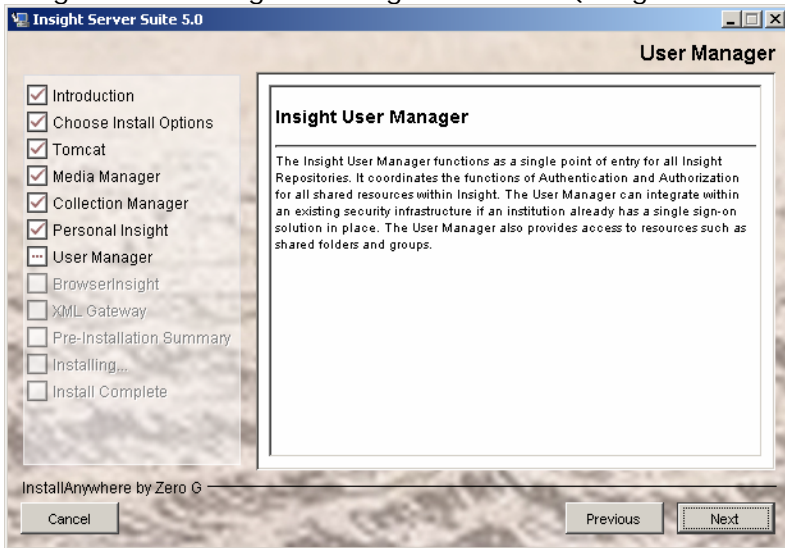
Insight Server Suite 5.0

User Manager

Introduction
Choose Install Options
Tomcat
Media Manager
Collection Manager
Personal Insight
User Manager
BrowserInsight
XML Gateway
Pre-Installation Summary
Installing...
Install Complete

Insight User Manager

The Insight User Manager functions as a single point of entry for all Insight Repositories. It coordinates the functions of Authentication and Authorization for all shared resources within Insight. The User Manager can integrate within an existing security infrastructure if an institution already has a single sign-on solution in place. The User Manager also provides access to resources such as shared folders and groups.

InstallAnywhere by Zero G

Cancel

Previous

Next